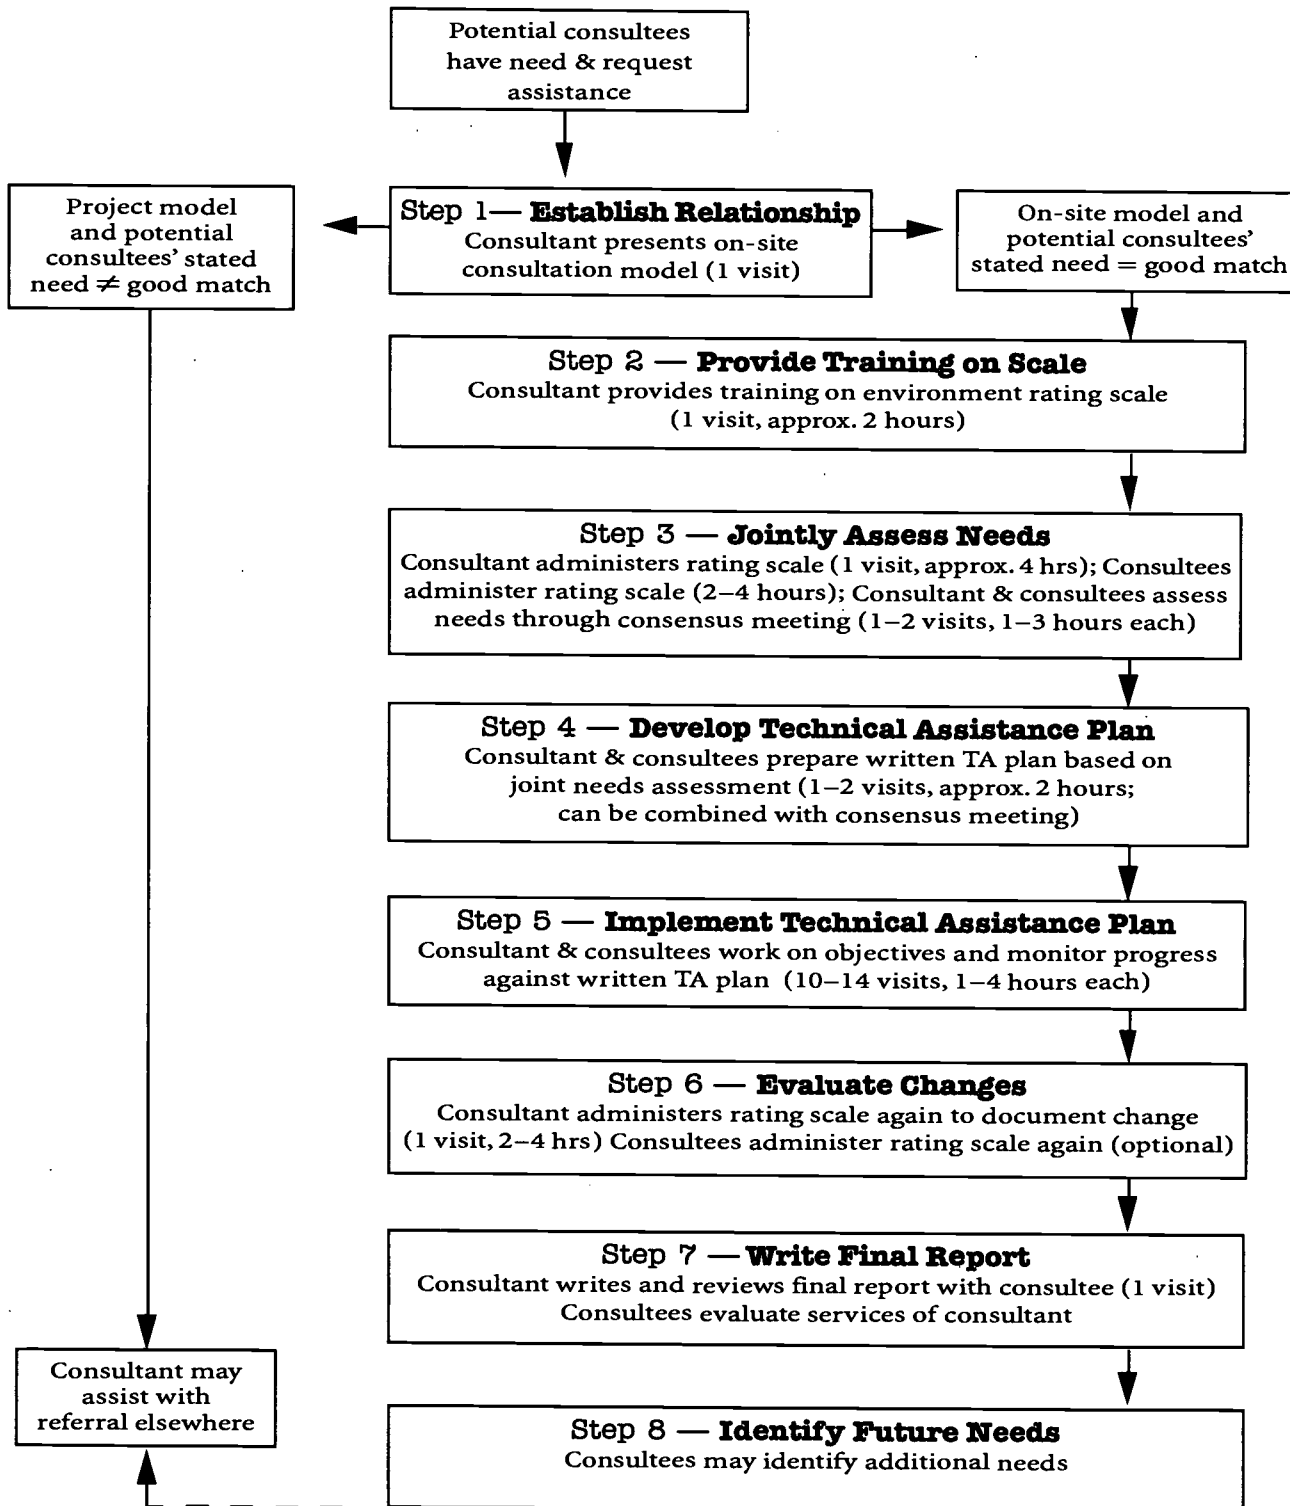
Potential consultees have need & request assistance

Project model and potential consultees' stated need $\neq$ good match

Step 1— **Establish Relationship**
Consultant presents on-site consultation model (1 visit)

On-site model and potential consultees' stated need = good match

Step 2 — **Provide Training on Scale**
Consultant provides training on environment rating scale (1 visit, approx. 2 hours)

Step 3 — **Jointly Assess Needs**
Consultant administers rating scale (1 visit, approx. 4 hrs); Consultees administer rating scale (2–4 hours); Consultant & consultees assess needs through consensus meeting (1–2 visits, 1–3 hours each)

Step 4 — **Develop Technical Assistance Plan**
Consultant & consultees prepare written TA plan based on joint needs assessment (1–2 visits, approx. 2 hours; can be combined with consensus meeting)

Step 5 — **Implement Technical Assistance Plan**
Consultant & consultees work on objectives and monitor progress against written TA plan (10–14 visits, 1–4 hours each)

Step 6 — **Evaluate Changes**
Consultant administers rating scale again to document change (1 visit, 2–4 hrs) Consultees administer rating scale again (optional)

Step 7 — **Write Final Report**
Consultant writes and reviews final report with consultee (1 visit)
Consultees evaluate services of consultant

Consultant may assist with referral elsewhere

Step 8 — **Identify Future Needs**
Consultees may identify additional needs